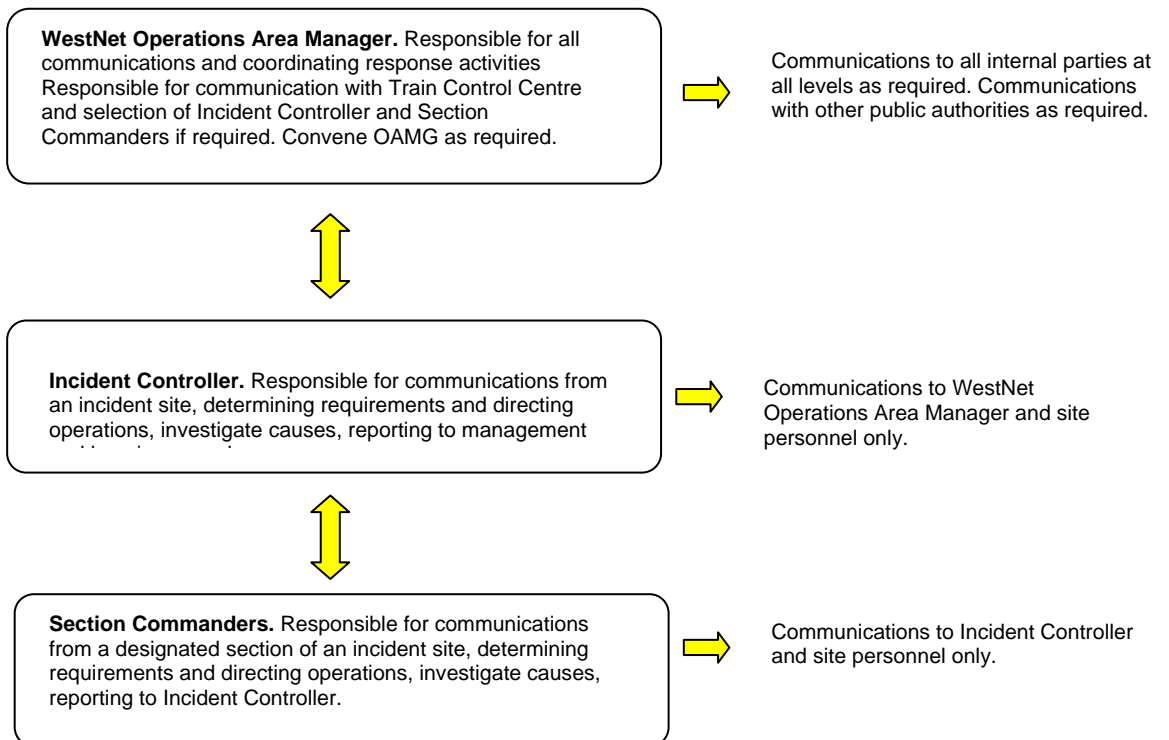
**WestNet Operations Area Manager.** Responsible for all communications and coordinating response activities Responsible for communication with Train Control Centre and selection of Incident Controller and Section Commanders if required. Convene OAMG as required.

Communications to all internal parties at all levels as required. Communications with other public authorities as required.

**Incident Controller.** Responsible for communications from an incident site, determining requirements and directing operations, investigate causes, reporting to management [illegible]

Communications to WestNet Operations Area Manager and site personnel only.

**Section Commanders.** Responsible for communications from a designated section of an incident site, determining requirements and directing operations, investigate causes, reporting to Incident Controller.

Communications to Incident Controller and site personnel only.